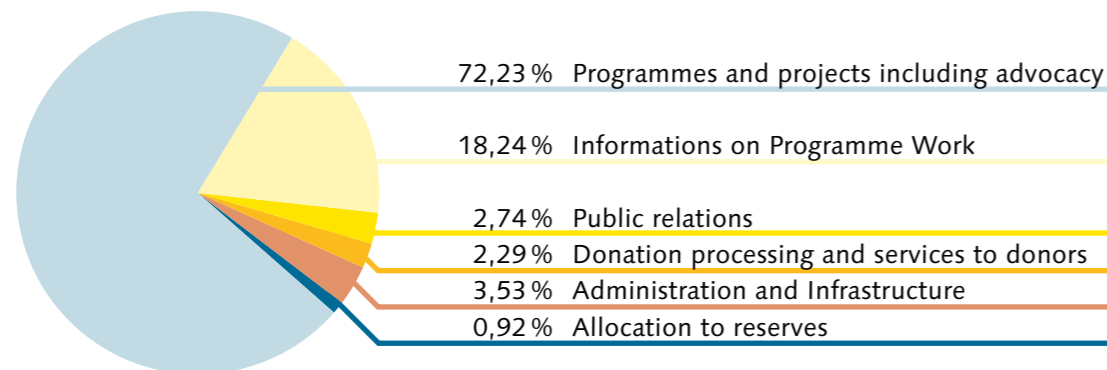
72,23 % Programmes and projects including advocacy
18,24 % Informations on Programme Work
2,74 % Public relations
2,29 % Donation processing and services to donors
3,53 % Administration and Infrastructure
0,92 % Allocation to reserves